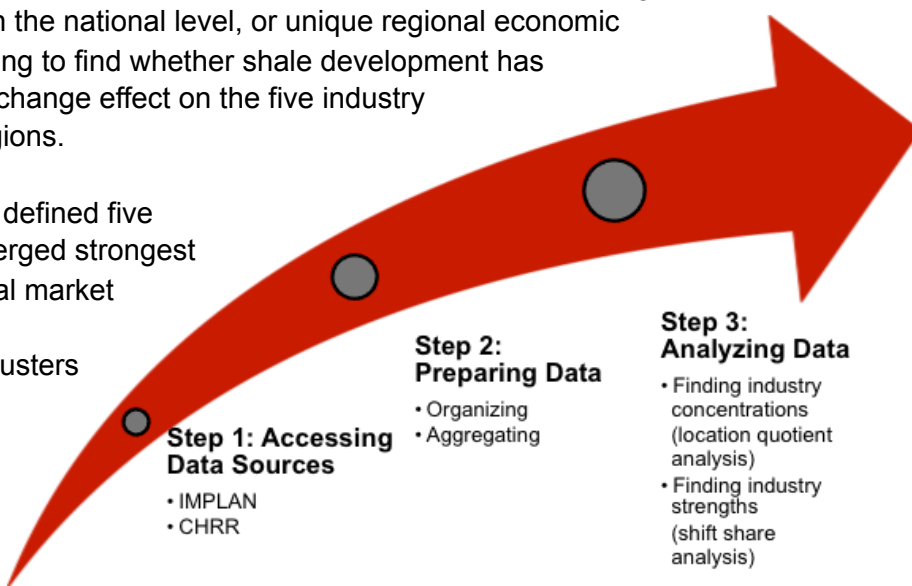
n the national level, or unique regional economic ing to find whether shale development has change effect on the five industry gions.

defined five erged strongest al market

usters

Step 1: Accessing Data Sources
• IMPLAN
• CHRR

Step 2: Preparing Data
• Organizing
• Aggregating

Step 3: Analyzing Data
• Finding industry concentrations (location quotient analysis)
• Finding industry strengths (shift share analysis)